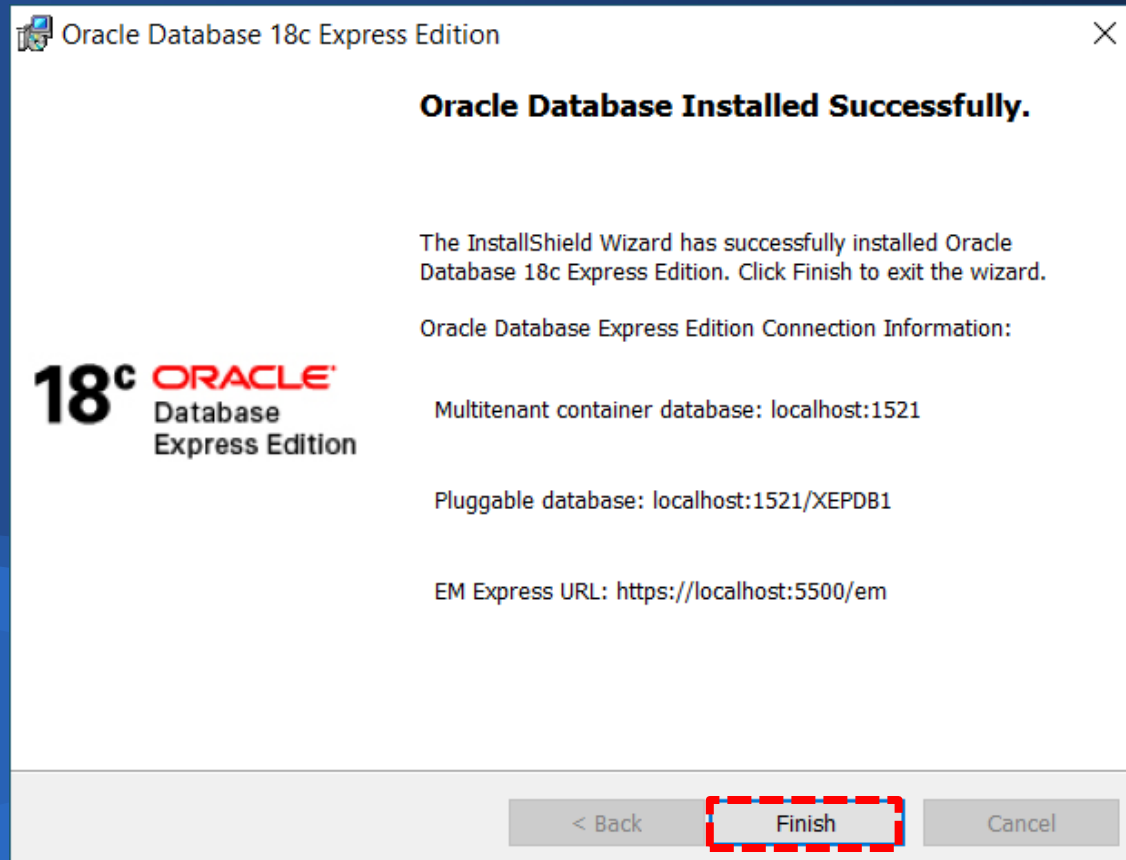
Oracle Database 18c Express Edition

Oracle Database Installed Successfully.

The InstallShield Wizard has successfully installed Oracle Database 18c Express Edition. Click Finish to exit the wizard.

Oracle Database Express Edition Connection Information:

Multitenant container database: localhost:1521

Pluggable database: localhost:1521/XEPDB1

EM Express URL: https://localhost:5500/em

18c ORACLE Database Express Edition

< Back
Finish
Cancel